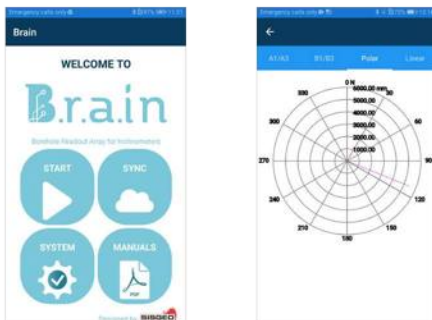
Emergency calls only

Brain

WELCOME TO

B.r.a.in

Borehole Readout Array for Instrumentation

START

SYNC

SYSTEM

MANUALS

PDF

Developed by SISGEO

Emergency calls only

←

A1/A3

B1/B3

Polar

Linear

0 N

5000,00 mm

4000,00

3000,00

2000,00

1000,00

30

60

90

120

150

180

210

240

270

300

330